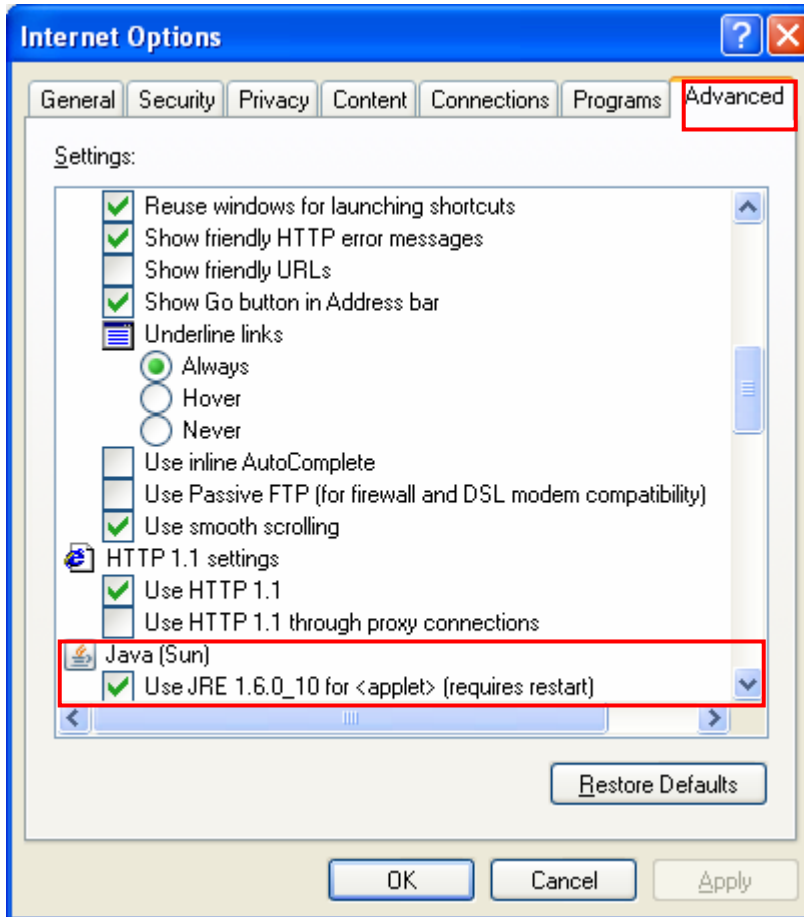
Internet Options

General | Security | Privacy | Content | Connections | Programs | Advanced

Settings:

Reuse windows for launching shortcuts
Show friendly HTTP error messages
Show friendly URLs
Show Go button in Address bar
Underline links
Always
Hover
Never
Use inline AutoComplete
Use Passive FTP (for firewall and DSL modem compatibility)
Use smooth scrolling
HTTP 1.1 settings
Use HTTP 1.1
Use HTTP 1.1 through proxy connections
Java (Sun)
Use JRE 1.6.0_10 for <applet> (requires restart)

Restore Defaults

OK | Cancel | Apply